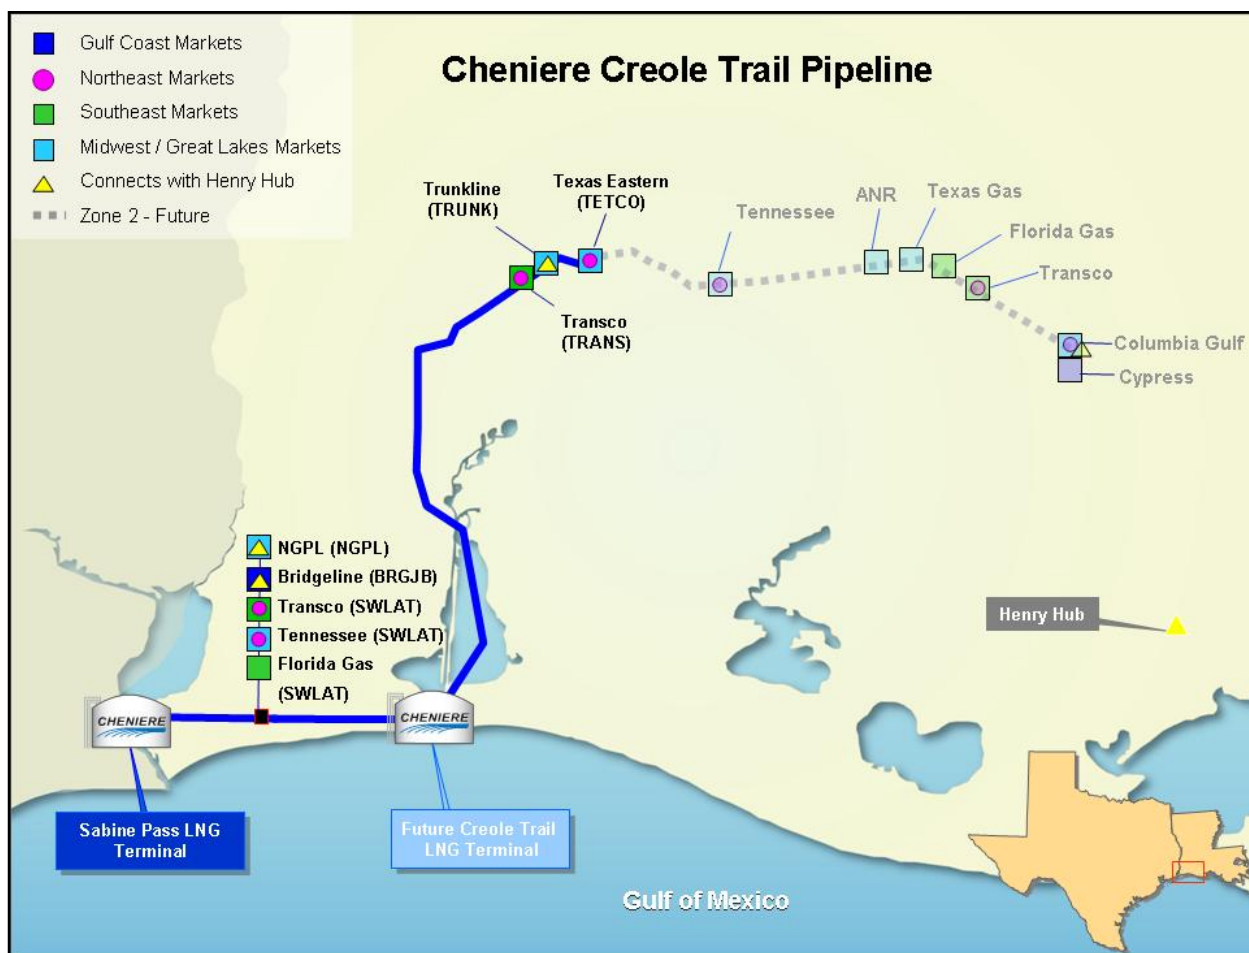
Gulf Coast Markets
Northeast Markets
Southeast Markets
Midwest / Great Lakes Markets
Connects with Henry Hub
Zone 2 - Future

Cheniere Creole Trail Pipeline

Trunkline (TRUNK)
Texas Eastern (TETCO)
Tennessee
ANR
Texas Gas
Florida Gas
Transco
Columbia Gulf
Cypress
Transco (TRANS)

NGPL (NGPL)
Bridgeline (BRGJB)
Transco (SWLAT)
Tennessee (SWLAT)
Florida Gas (SWLAT)

Henry Hub

CHENIERE
CHENIERE

Sabine Pass LNG Terminal
Future Creole Trail LNG Terminal

Gulf of Mexico